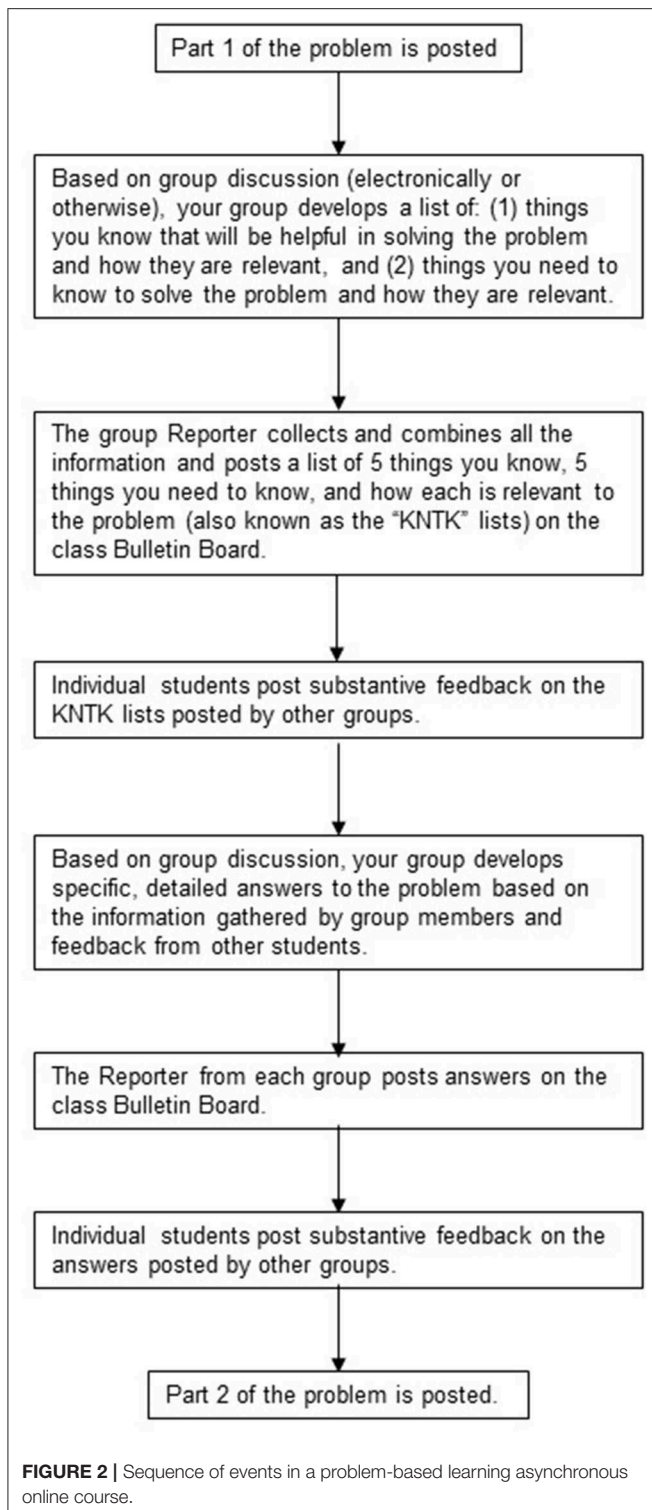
Part 1 of the problem is posted

Based on group discussion (electronically or otherwise), your group develops a list of: (1) things you know that will be helpful in solving the problem and how they are relevant, and (2) things you need to know to solve the problem and how they are relevant.

The group Reporter collects and combines all the information and posts a list of 5 things you know, 5 things you need to know, and how each is relevant to the problem (also known as the "KNTK" lists) on the class Bulletin Board.

Individual students post substantive feedback on the KNTK lists posted by other groups.

Based on group discussion, your group develops specific, detailed answers to the problem based on the information gathered by group members and feedback from other students.

The Reporter from each group posts answers on the class Bulletin Board.

Individual students post substantive feedback on the answers posted by other groups.

Part 2 of the problem is posted.

FIGURE 2 | Sequence of events in a problem-based learning asynchronous online course.